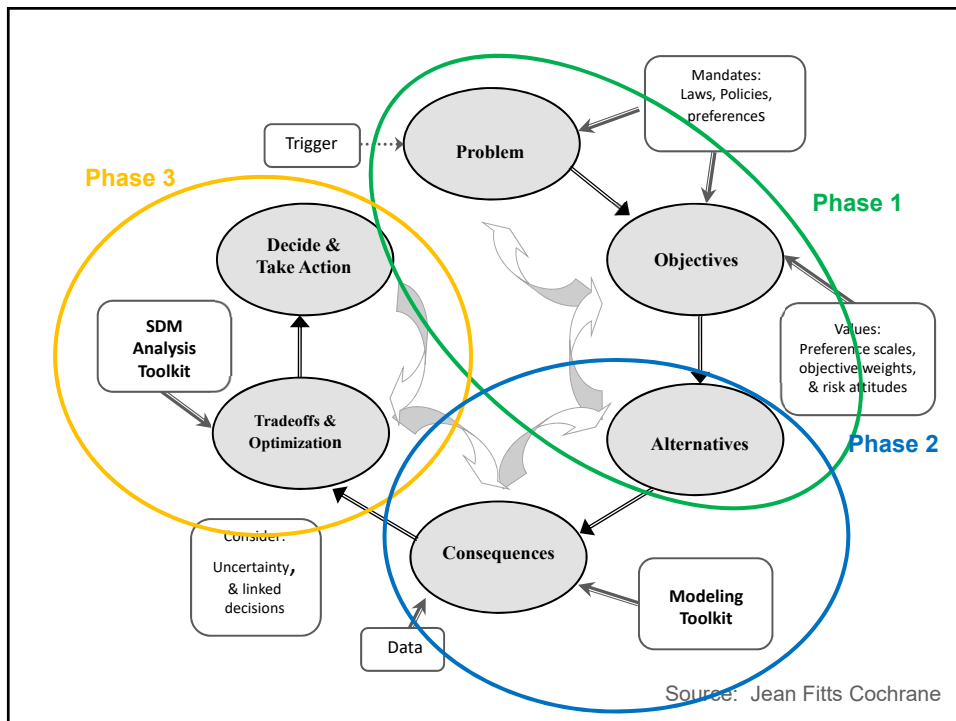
Mandates: Laws, Policies, preferenceS

Trigger

Problem

Phase 3

Phase 1

Decide & Take Action

Objectives

SDM Analysis Toolkit

Values: Preference scales, objective weights, & risk attitudes

Tradeoffs & Optimization

Alternatives

Phase 2

Consider: Uncertainty, & linked decisions

Consequences

Modeling Toolkit

Data

Source: Jean Fitts Cochrane